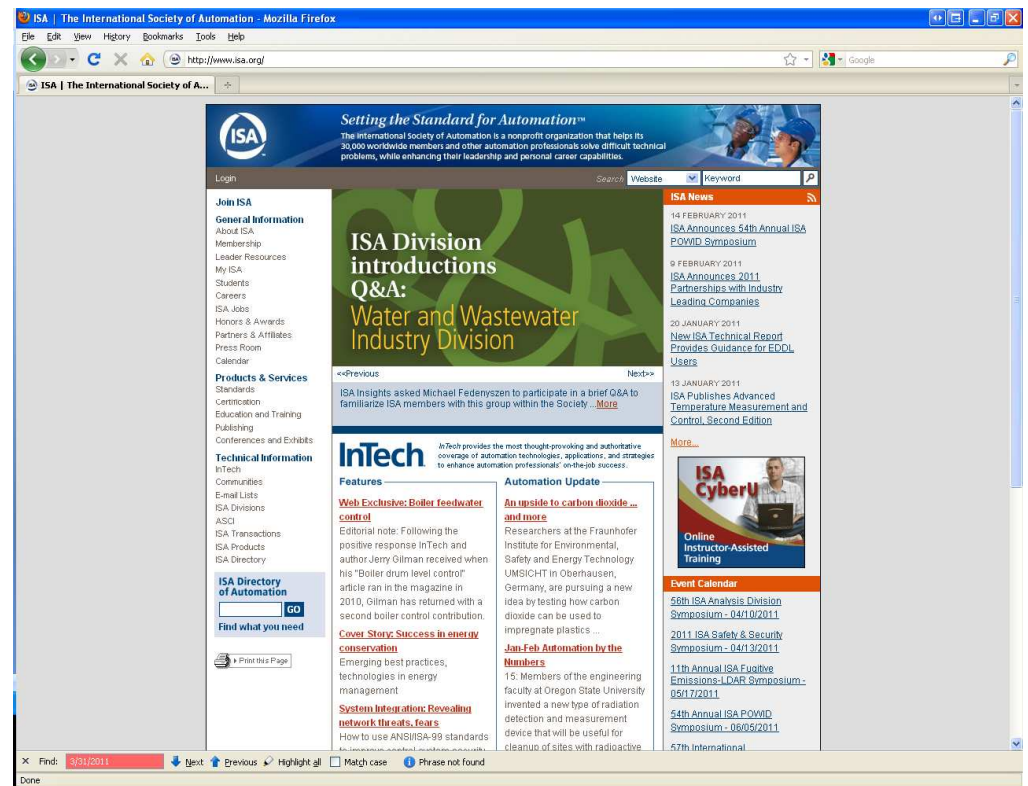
ISA | The International Society of Automation - Mozilla Firefox

File Edit View History Bookmarks Tools Help

http://www.isa.org/

Google

ISA | The International Society of A...

ISA

Setting the Standard for Automation™

The International Society of Automation is a nonprofit organization that helps its 30,000 worldwide members and other automation professionals solve difficult technical problems, while enhancing their leadership and personal career capabilities.

Login

Search Website Keyword

Join ISA

General Information
About ISA
Membership
Leader Resources
My ISA
Students
Careers
ISA Jobs
Honors & Awards
Partners & Affiliates
Press Room
Calendar

Products & Services
Standards
Certification
Education and Training
Publishing
Conferences and Exhibits

Technical Information
InTech
Communities
E-mail Lists
ISA Divisions
ASCI
ISA Transactions
ISA Products
ISA Directory

ISA Directory of Automation
GO
Find what you need

Print this Page

ISA Division introductions Q&A:
Water and Wastewater Industry Division

<<Previous
Next>>

ISA Insights asked Michael Fedenyszen to participate in a brief Q&A to familiarize ISA members with this group within the Society ...More

InTech

InTech provides the most thought-provoking and authoritative coverage of automation technologies, applications, and strategies to enhance automation professionals' on-the-job success.

Features

Web Exclusive: Boiler feedwater control
Editorial note: Following the positive response InTech and author Jerry Gilman received when his "Boiler drum level control" article ran in the magazine in 2010, Gilman has returned with a second boiler control contribution.

Cover Story: Success in energy conservation
Emerging best practices, technologies in energy management

System Integration: Revealing network threats, fears
How to use ANSI/ISA-99 standards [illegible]

Automation Update

An upside to carbon dioxide ... and more
Researchers at the Fraunhofer Institute for Environmental, Safety and Energy Technology UMSICHT in Oberhausen, Germany, are pursuing a new idea by testing how carbon dioxide can be used to impregnate plastics ...

Jan-Feb Automation by the Numbers
15: Members of the engineering faculty at Oregon State University invented a new type of radiation detection and measurement device that will be useful for cleanup of sites with radioactive

ISA News

14 FEBRUARY 2011
ISA Announces 54th Annual ISA POWID Symposium

9 FEBRUARY 2011
ISA Announces 2011 Partnerships with Industry Leading Companies

20 JANUARY 2011
New ISA Technical Report Provides Guidance for EDDL Users

13 JANUARY 2011
ISA Publishes Advanced Temperature Measurement and Control, Second Edition

More...

ISA CyberU
Online Instructor-Assisted Training

Event Calendar

56th ISA Analysis Division Symposium - 04/10/2011

2011 ISA Safety & Security Symposium - 04/13/2011

11th Annual ISA Fugitive Emissions-LDAR Symposium - 05/17/2011

54th Annual ISA POWID Symposium - 06/05/2011

57th International

Find: 3/31/2011 Next Previous Highlight all Match case Phrase not found

Done